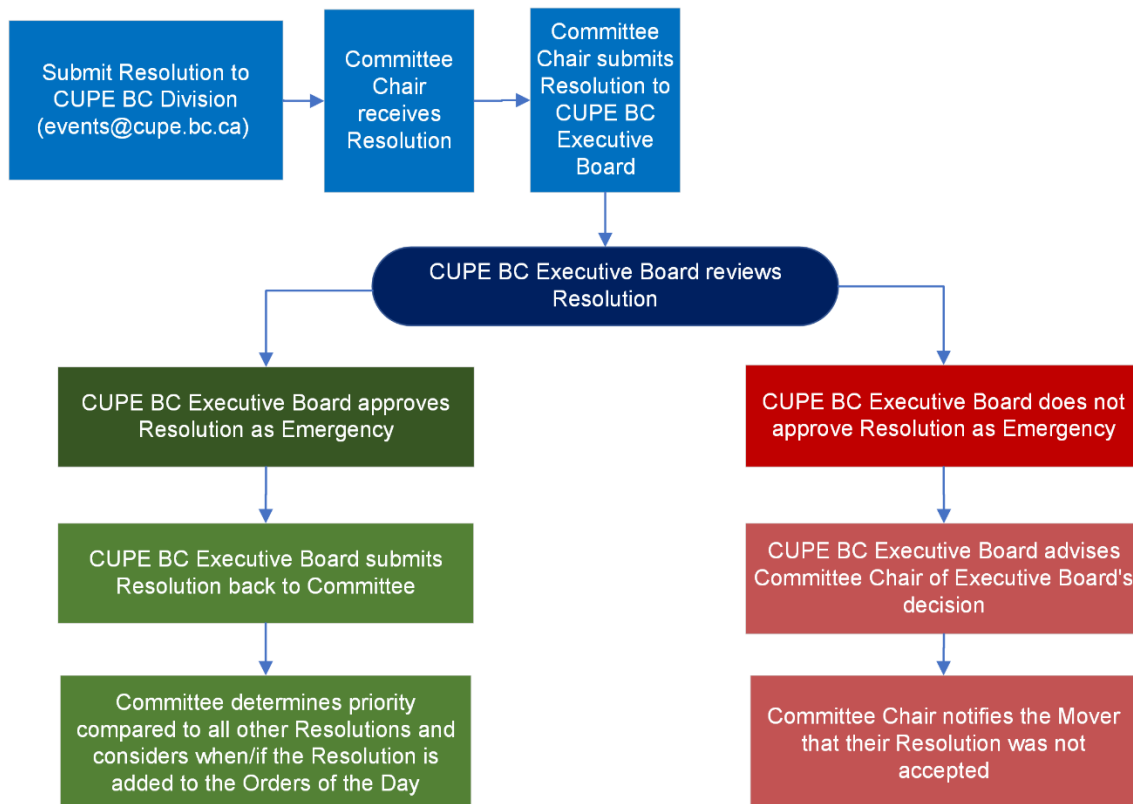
Submit Resolution to CUPE BC Division (events@cupe.bc.ca)

Committee Chair receives Resolution

Committee Chair submits Resolution to CUPE BC Executive Board

CUPE BC Executive Board reviews Resolution

CUPE BC Executive Board approves Resolution as Emergency

CUPE BC Executive Board submits Resolution back to Committee

Committee determines priority compared to all other Resolutions and considers when/if the Resolution is added to the Orders of the Day

CUPE BC Executive Board does not approve Resolution as Emergency

CUPE BC Executive Board advises Committee Chair of Executive Board's decision

Committee Chair notifies the Mover that their Resolution was not accepted